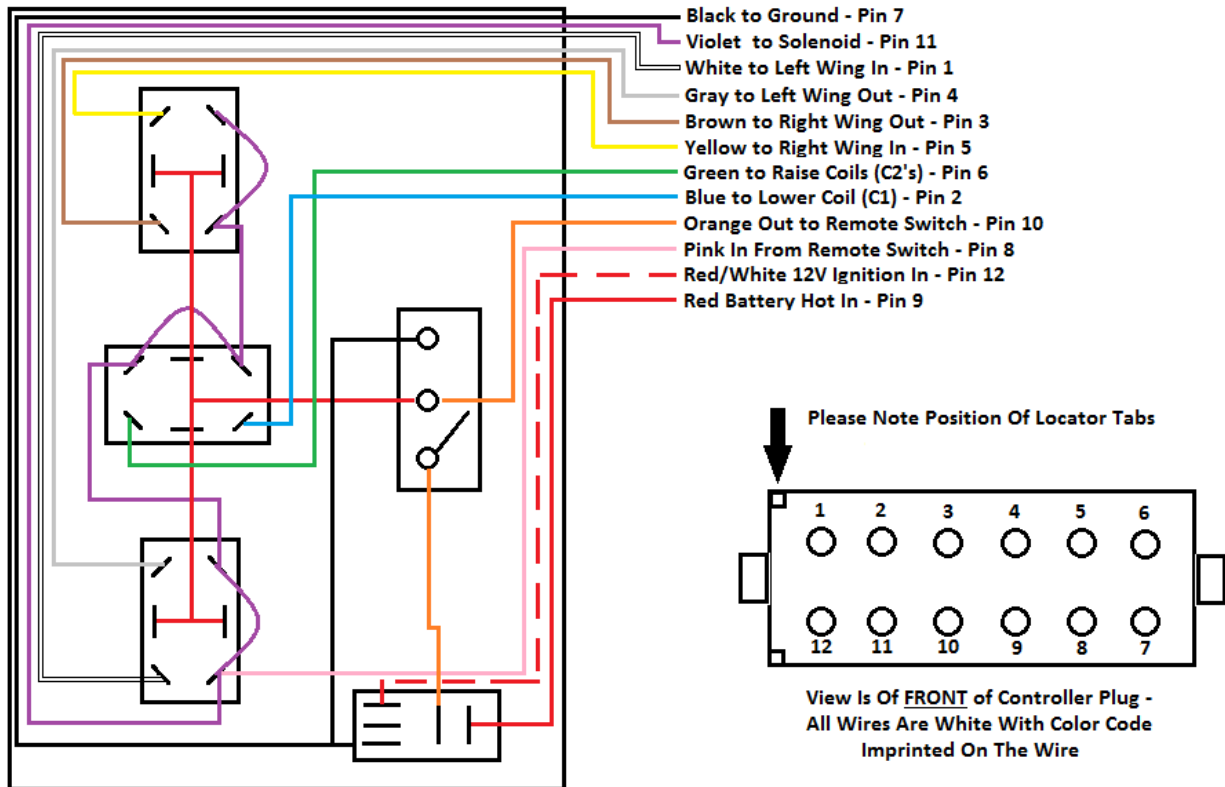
Black to Ground - Pin 7
Violet to Solenoid - Pin 11
White to Left Wing In - Pin 1
Gray to Left Wing Out - Pin 4
Brown to Right Wing Out - Pin 3
Yellow to Right Wing In - Pin 5
Green to Raise Coils (C2's) - Pin 6
Blue to Lower Coil (C1) - Pin 2
Orange Out to Remote Switch - Pin 10
Pink In From Remote Switch - Pin 8
Red/White 12V Ignition In - Pin 12
Red Battery Hot In - Pin 9

Please Note Position Of Locator Tabs

1 2 3 4 5 6
12 11 10 9 8 7

View Is Of FRONT of Controller Plug - All Wires Are White With Color Code Imprinted On The Wire